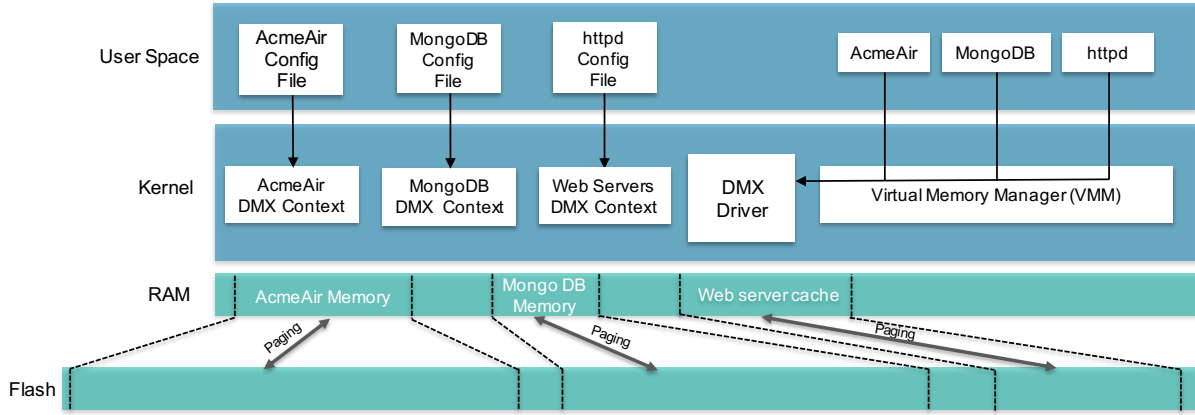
User Space

AcmeAir Config File

MongoDB Config File

httpd Config File

AcmeAir

MongoDB

httpd

Kernel

AcmeAir DMX Context

MongoDB DMX Context

Web Servers DMX Context

DMX Driver

Virtual Memory Manager (VMM)

RAM

AcmeAir Memory

Mongo DB Memory

Web server cache

Paging

Paging

Paging

Flash